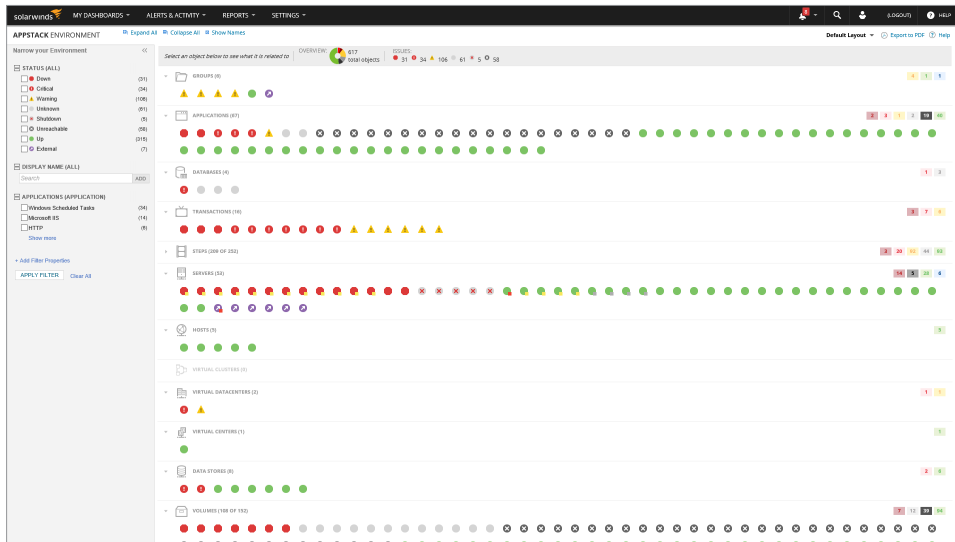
solarwinds MY DASHBOARDS ALERTS & ACTIVITY REPORTS SETTINGS (LOGOUT) HELP

APPSTACK ENVIRONMENT Expand All Collapse All Show Names

Default Layout Export to PDF Help

Narrow your Environment

STATUS (ALL)
Down (31)
Critical (34)
Warning (106)
Unknown (61)
Shutdown (5)
Unreachable (58)
Up (315)
External (7)

DISPLAY NAME (ALL)
Search ADD

APPLICATIONS (APPLICATION)
Windows Scheduled Tasks (34)
Microsoft IIS (14)
HTTP (8)
Show more

+ Add Filter Properties

APPLY FILTER Clear All

Select an object below to see what it is related to OVERVIEW: 617 total objects ISSUES: 31 34 106 61 5 58

GROUPS (6) 4 1 5

APPLICATIONS (67) 2 3 1 3 18 40

DATABASES (4) 1 3

TRANSACTIONS (10) 3 7 0

STEPS (209 OF 252) 3 20 13 44 93

SERVERS (52) 14 5 29 6

HOSTS (5) 5

VIRTUAL CLUSTERS (0)

VIRTUAL DATACENTERS (2) 1 1

VIRTUAL CENTERS (1) 1

DATA STORES (6) 2 6

VOLUMES (108 OF 152) 7 12 39 94